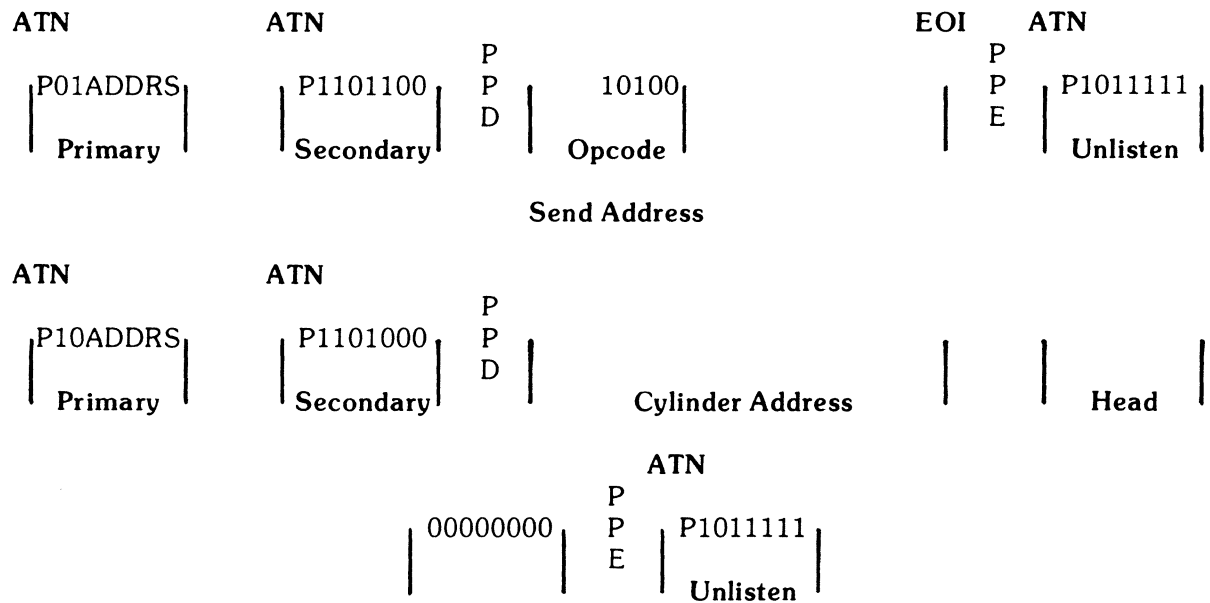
ATN ATN EOI ATN

P01ADDRS Primary | P1101100 Secondary | P P D | 10100 Opcode | P P E | P1011111 Unlisten

Send Address

ATN ATN

P10ADDRS Primary | P1101000 Secondary | P P D | Cylinder Address | Head

ATN

00000000 | P P E | P1011111 Unlisten